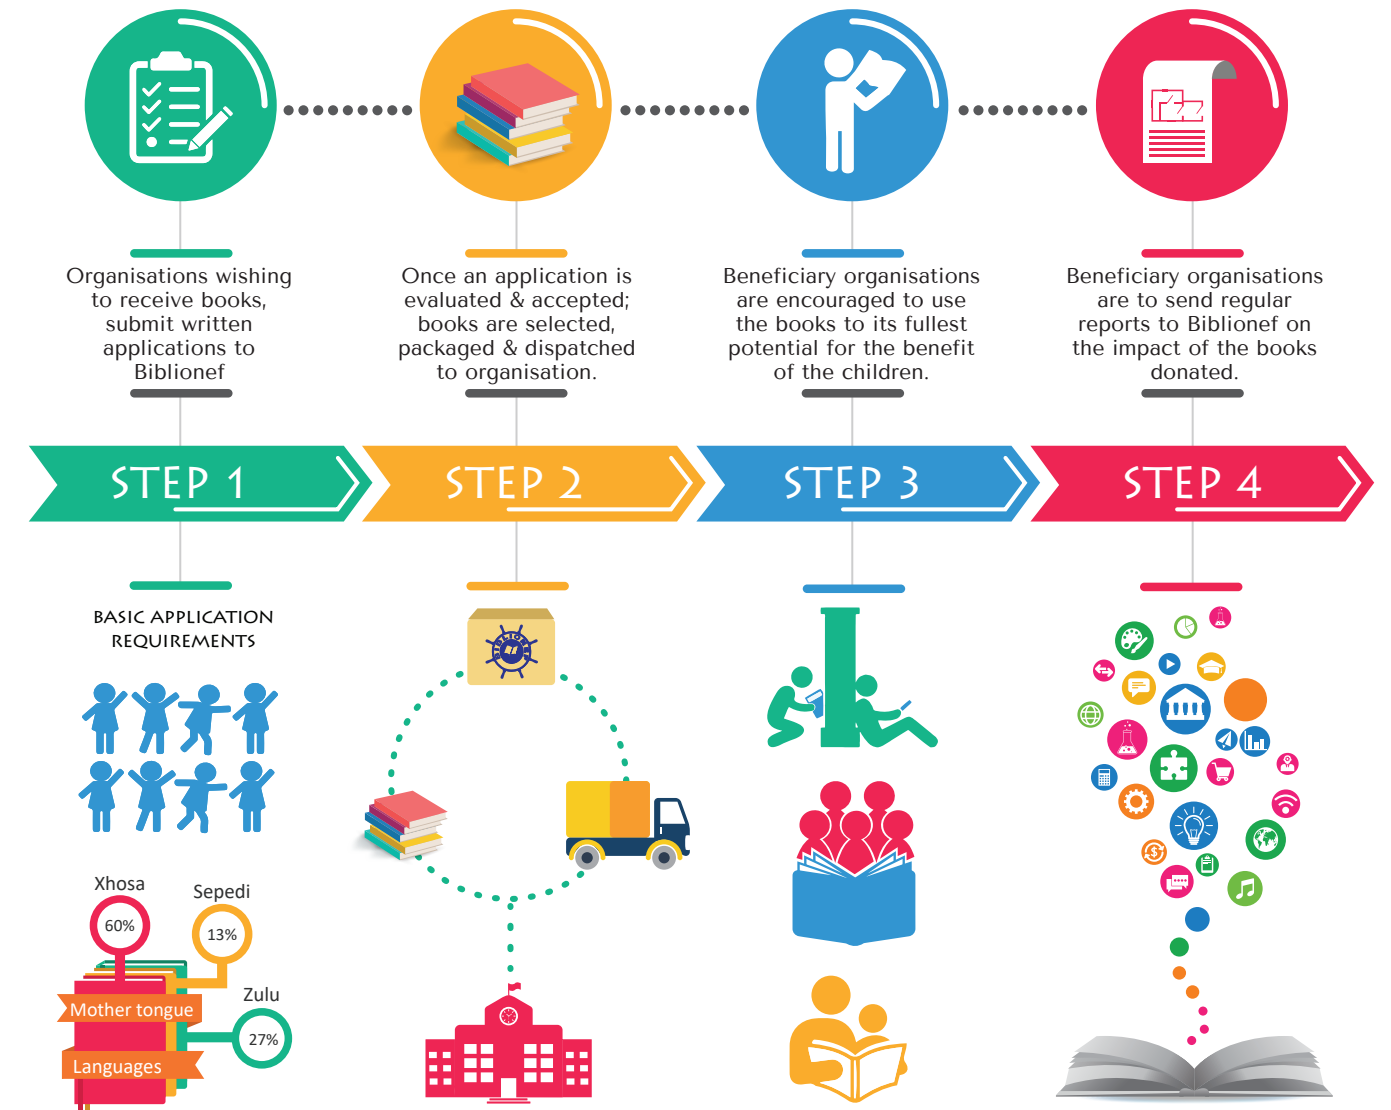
Organisations wishing to receive books, submit written applications to Biblionef

Once an application is evaluated & accepted; books are selected, packaged & dispatched to organisation.

Beneficiary organisations are encouraged to use the books to its fullest potential for the benefit of the children.

Beneficiary organisations are to send regular reports to Biblionef on the impact of the books donated.

STEP 1

STEP 2

STEP 3

STEP 4

BASIC APPLICATION REQUIREMENTS

Xhosa
60%
Sepedi
13%
Zulu
27%
Mother tongue
Languages